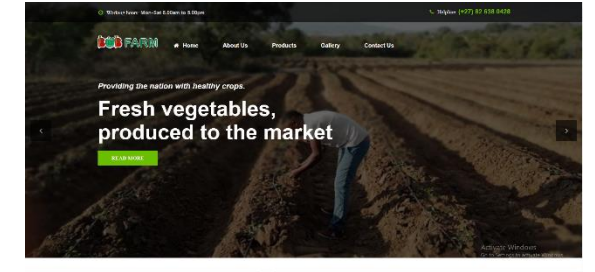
Worker hours: Mon-Sat 8.00am to 5.00pm

Helpline: (+27) 82 658 8408

BOB FARM

Home

About Us

Products

Gallery

Contact Us

Providing the nation with healthy crops.

Fresh vegetables, produced to the market

READ MORE

Activate Windows
Go to Settings to activate Windows.